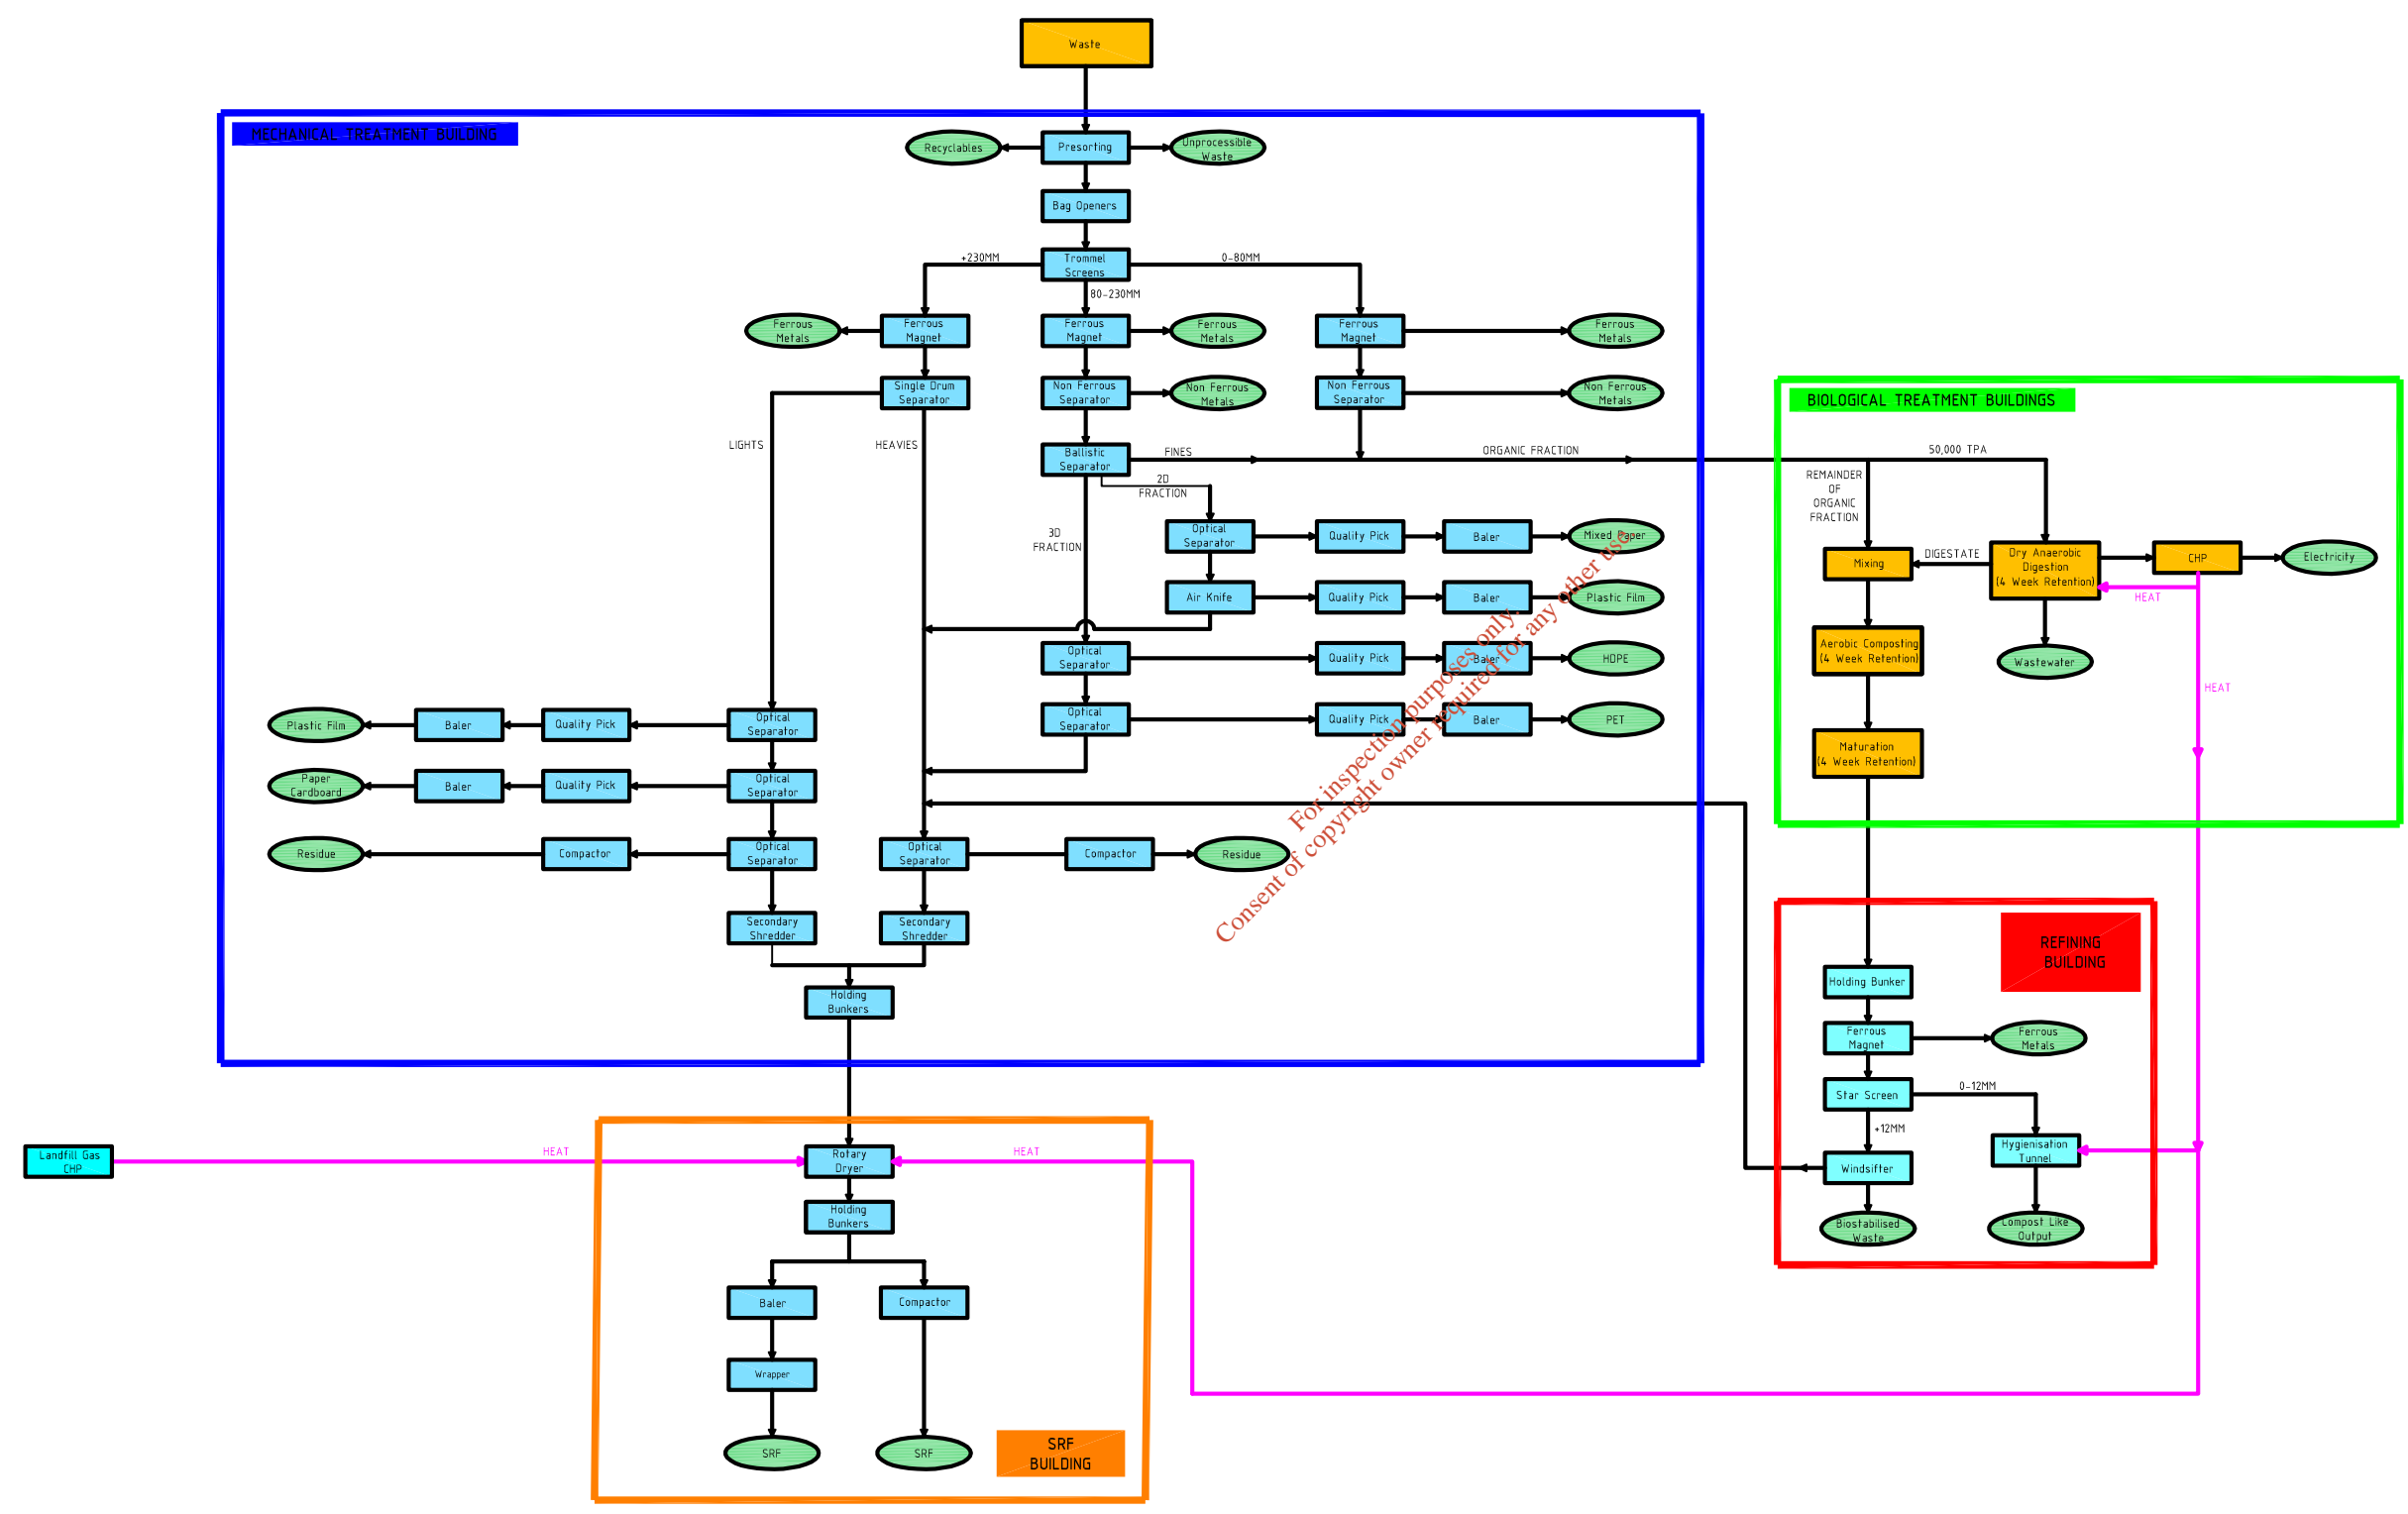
Waste

MECHANICAL TREATMENT BUILDING

Recyclables
Presorting
Unprocessible Waste
Bag Openers
+230MM
Trommel Screens
0-80MM
80-230MM
Ferrous Metals
Ferrous Magnet
Ferrous Magnet
Ferrous Metals
Ferrous Magnet
Ferrous Metals
Single Drum Separator
Non Ferrous Separator
Non Ferrous Metals
Non Ferrous Separator
Non Ferrous Metals
LIGHTS
HEAVIES
Ballistic Separator
FINES
ORGANIC FRACTION
2D FRACTION
3D FRACTION
Optical Separator
Quality Pick
Baler
Mixed Paper
Air Knife
Quality Pick
Baler
Plastic Film
Optical Separator
Quality Pick
Baler
HDPE
Optical Separator
Quality Pick
Baler
PET
Plastic Film
Baler
Quality Pick
Optical Separator
Paper Cardboard
Baler
Quality Pick
Optical Separator
Residue
Compactor
Optical Separator
Optical Separator
Compactor
Residue
Secondary Shredder
Secondary Shredder
Holding Bunkers

For inspection purposes only.
Consent of copyright owner required for any other use.

BIOLOGICAL TREATMENT BUILDINGS
50,000 TPA
REMAINDER OF ORGANIC FRACTION
DIGESTATE
Mixing
Dry Anaerobic Digestion (4 Week Retention)
CHP
Electricity
HEAT
Aerobic Composting (4 Week Retention)
Wastewater
HEAT
Maturation (4 Week Retention)

REFINING BUILDING
Holding Bunker
Ferrous Magnet
Ferrous Metals
Star Screen
0-12MM
+12MM
Windsifter
Hygienisation Tunnel
Biostabilised Waste
Compost Like Output

Landfill Gas CHP
HEAT
Rotary Dryer
HEAT
Holding Bunkers
Baler
Compactor
Wrapper
SRF
SRF
SRF BUILDING